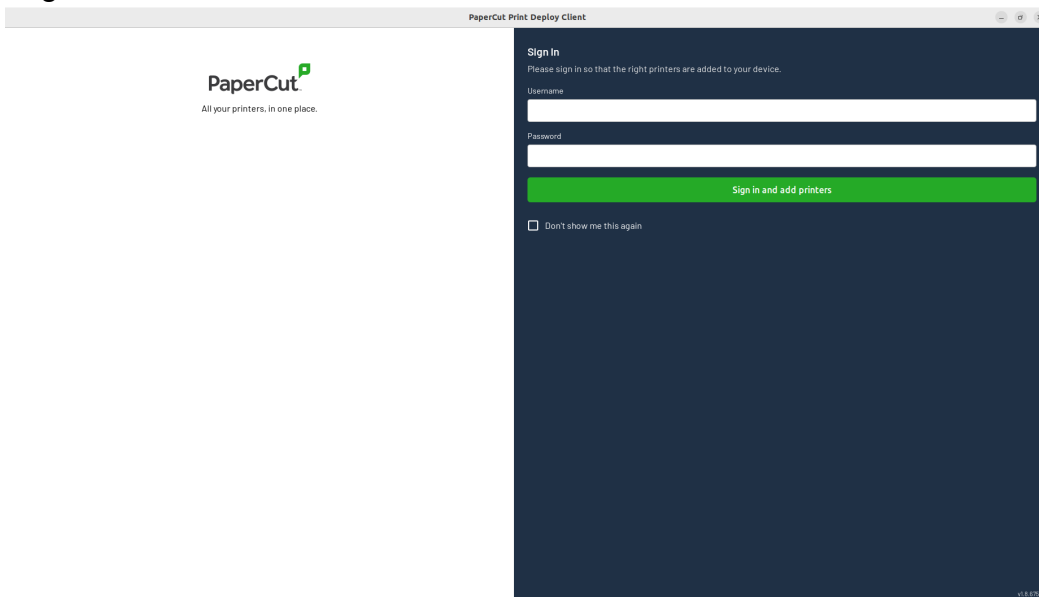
PaperCut Print Deploy Client

PaperCut

All your printers, in one place.

Sign In

Please sign in so that the right printers are added to your device.

Username

Password

Sign in and add printers

Don't show me this again

v1.8.675